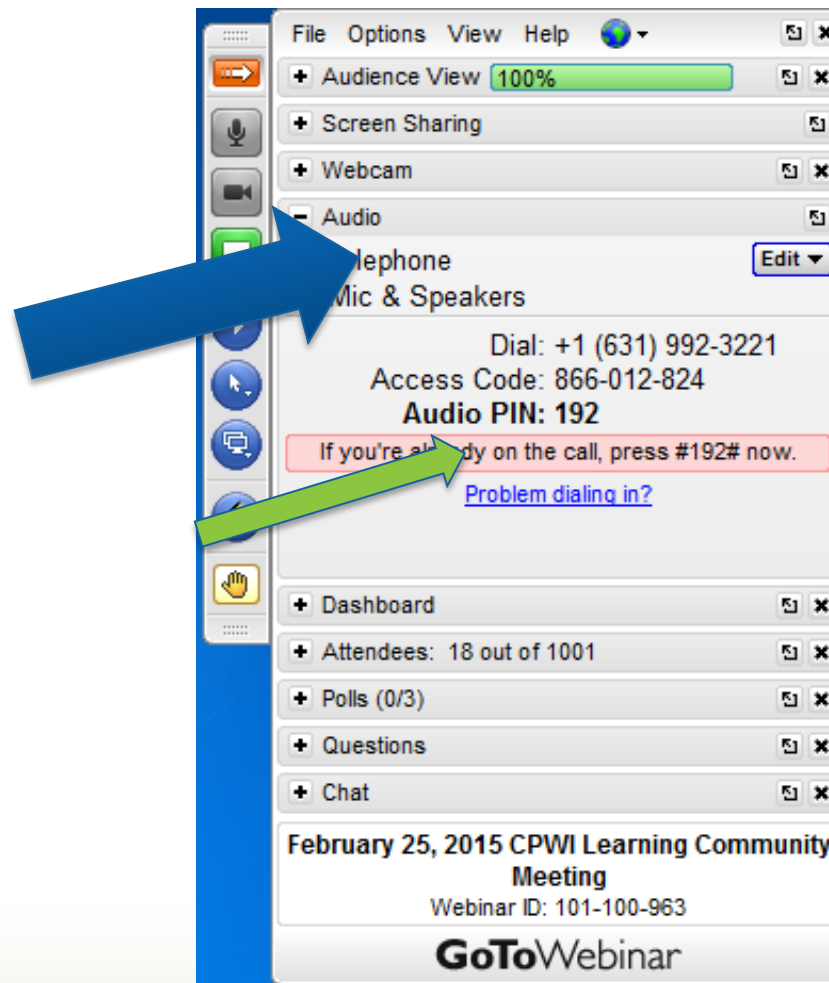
File Options View Help

+ Audience View 100%

+ Screen Sharing

+ Webcam

− Audio

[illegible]lephone

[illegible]Mic & Speakers

Edit

Dial: +1 (631) 992-3221

Access Code: 866-012-824

Audio PIN: 192

If you're al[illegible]dy on the call, press #192# now.

Problem dialing in?

+ Dashboard

+ Attendees: 18 out of 1001

+ Polls (0/3)

+ Questions

+ Chat

February 25, 2015 CPWI Learning Community Meeting

Webinar ID: 101-100-963

GoToWebinar